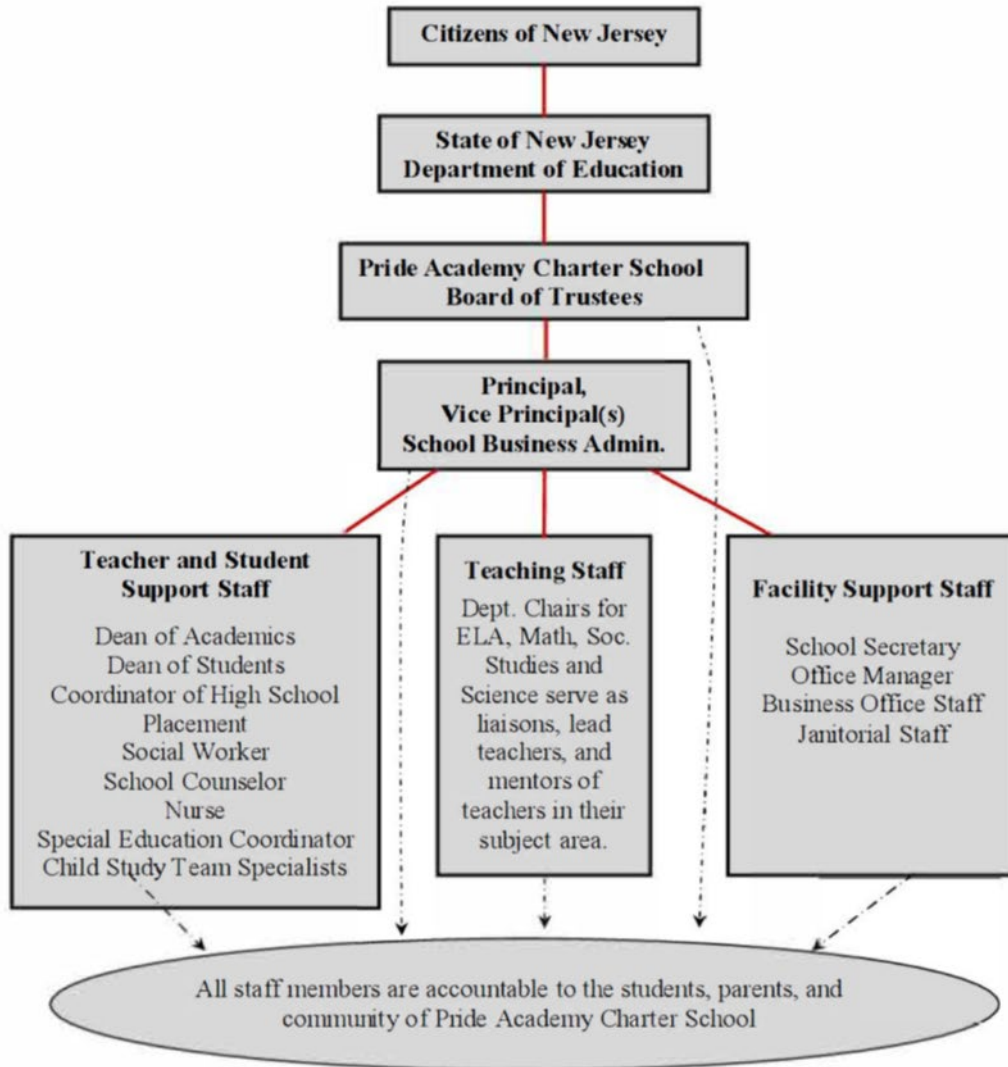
Citizens of New Jersey

State of New Jersey
Department of Education

Pride Academy Charter School
Board of Trustees

Principal,
Vice Principal(s)
School Business Admin.

Teacher and Student Support Staff

Dean of Academics
Dean of Students
Coordinator of High School Placement
Social Worker
School Counselor
Nurse
Special Education Coordinator
Child Study Team Specialists

Teaching Staff

Dept. Chairs for ELA, Math, Soc. Studies and Science serve as liaisons, lead teachers, and mentors of teachers in their subject area.

Facility Support Staff

School Secretary
Office Manager
Business Office Staff
Janitorial Staff

All staff members are accountable to the students, parents, and community of Pride Academy Charter School